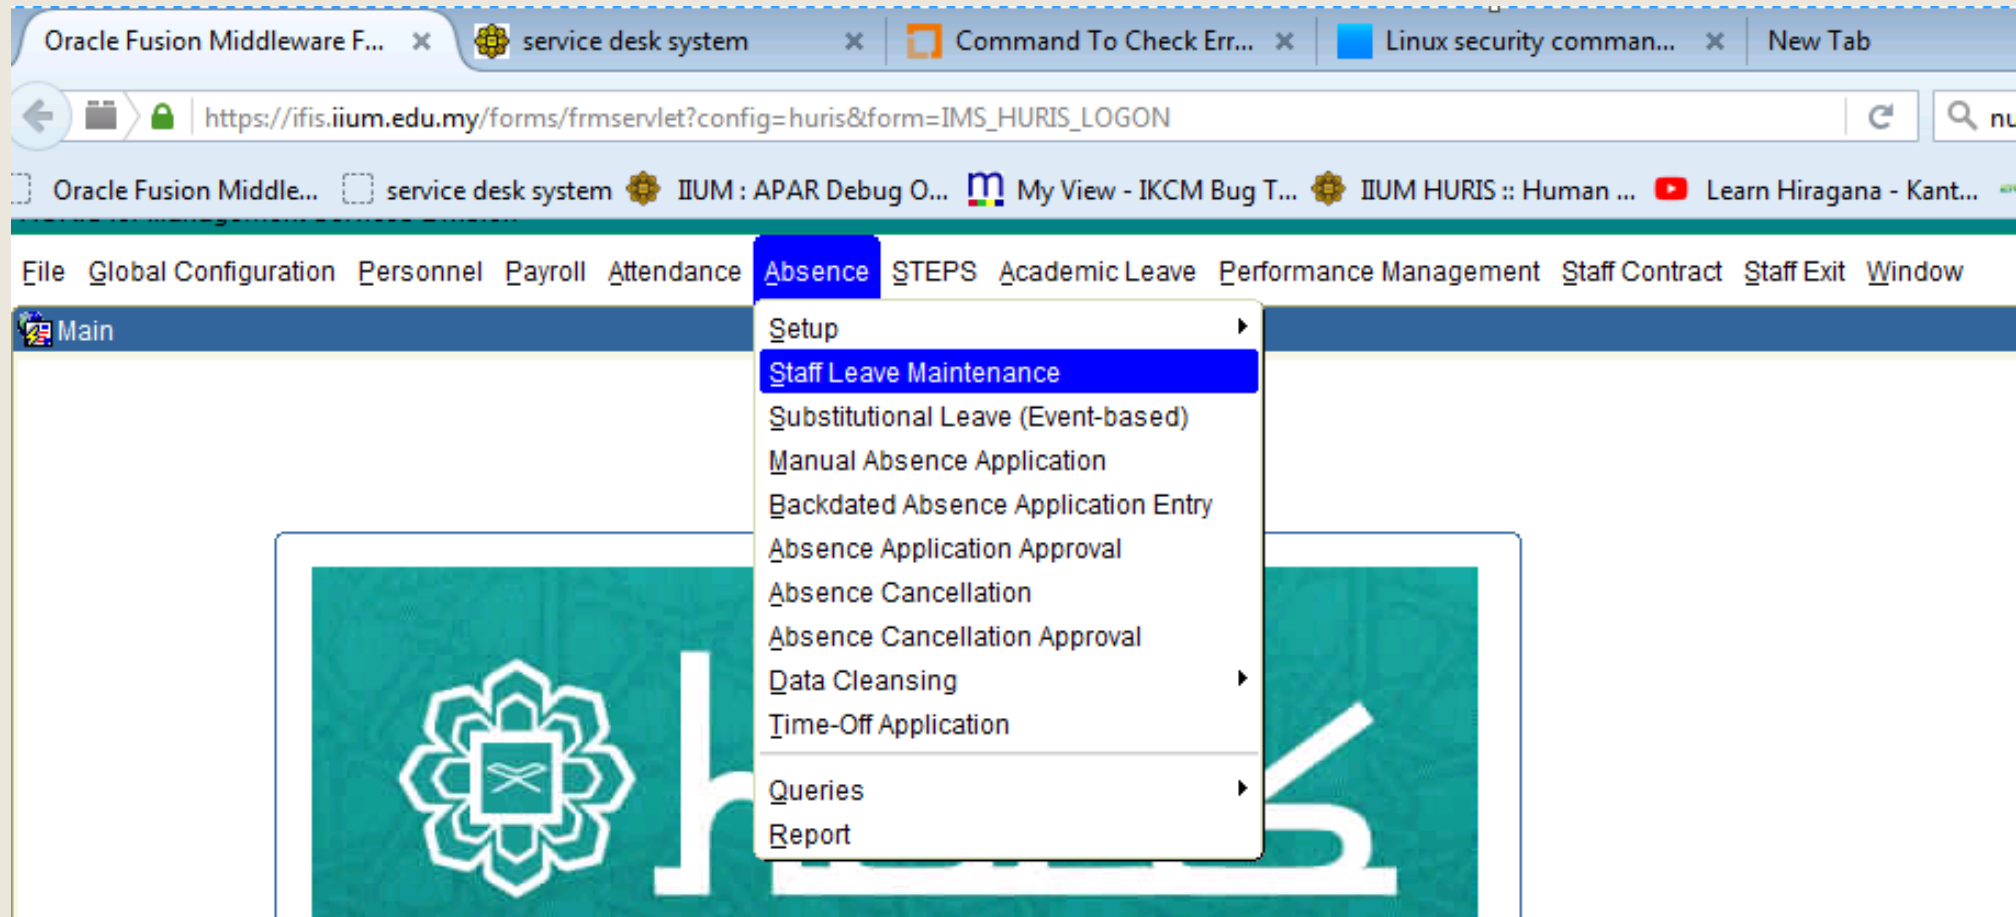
Oracle Fusion Middleware F... × service desk system × Command To Check Err... × Linux security comman... × New Tab

https://ifis.iium.edu.my/forms/frmservlet?config=huris&form=IMS_HURIS_LOGON

nu

Oracle Fusion Middle... service desk system IIUM : APAR Debug O... My View - IKCM Bug T... IIUM HURIS :: Human ... Learn Hiragana - Kant...

File Global Configuration Personnel Payroll Attendance Absence STEPS Academic Leave Performance Management Staff Contract Staff Exit Window

Main

Setup
Staff Leave Maintenance
Substitutional Leave (Event-based)
Manual Absence Application
Backdated Absence Application Entry
Absence Application Approval
Absence Cancellation
Absence Cancellation Approval
Data Cleansing
Time-Off Application
Queries
Report